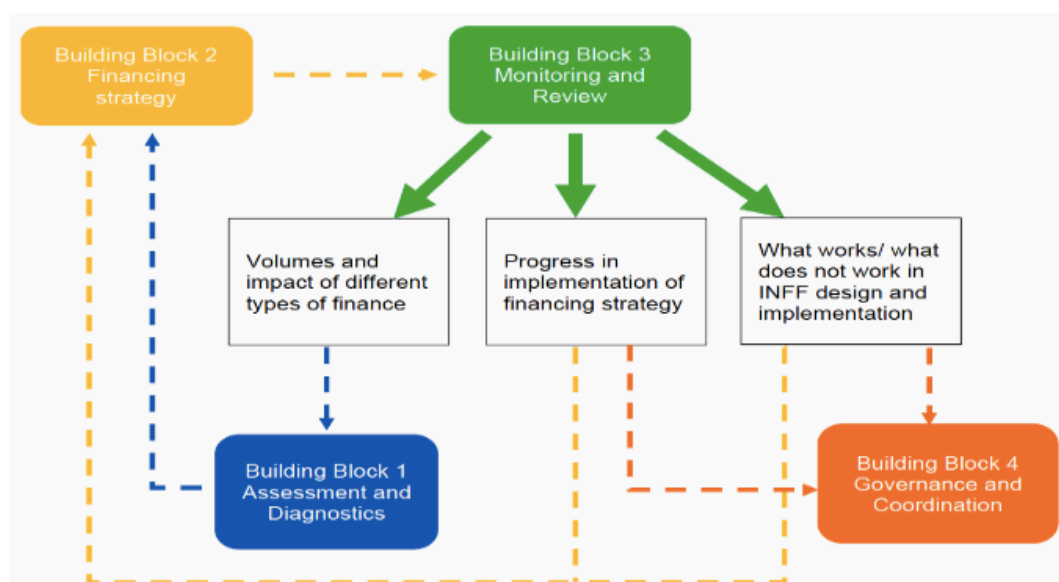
Building Block 2
Financing strategy

Building Block 3
Monitoring and Review

Volumes and impact of different types of finance

Progress in implementation of financing strategy

What works/ what does not work in INFF design and implementation

Building Block 1
Assessment and Diagnostics

Building Block 4
Governance and Coordination